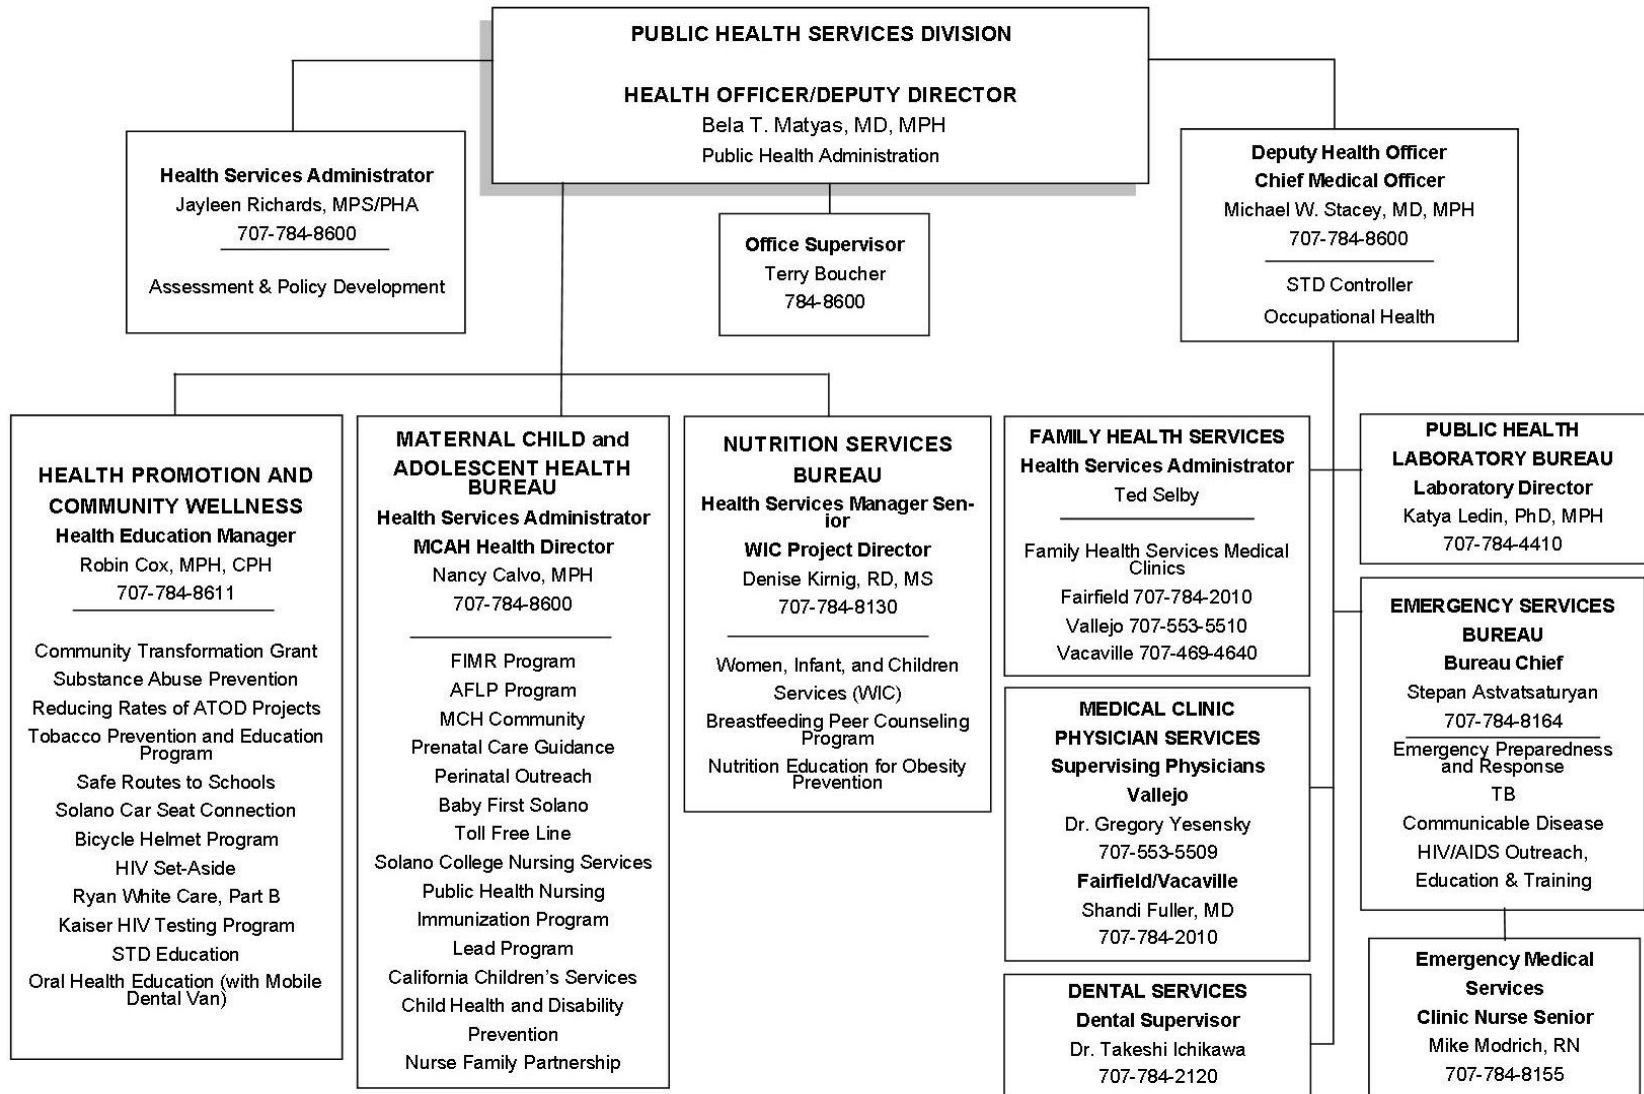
PUBLIC HEALTH SERVICES DIVISION

HEALTH OFFICER/DEPUTY DIRECTOR
Bela T. Matyas, MD, MPH
Public Health Administration

Health Services Administrator
Jayleen Richards, MPS/PHA
707-784-8600

Assessment & Policy Development

Office Supervisor
Terry Boucher
784-8600

Deputy Health Officer
Chief Medical Officer
Michael W. Stacey, MD, MPH
707-784-8600

STD Controller
Occupational Health

HEALTH PROMOTION AND COMMUNITY WELLNESS
Health Education Manager
Robin Cox, MPH, CPH
707-784-8611

Community Transformation Grant
Substance Abuse Prevention
Reducing Rates of ATOD Projects
Tobacco Prevention and Education Program
Safe Routes to Schools
Solano Car Seat Connection
Bicycle Helmet Program
HIV Set-Aside
Ryan White Care, Part B
Kaiser HIV Testing Program
STD Education
Oral Health Education (with Mobile Dental Van)

MATERNAL CHILD and ADOLESCENT HEALTH BUREAU
Health Services Administrator
MCAH Health Director
Nancy Calvo, MPH
707-784-8600

FIMR Program
AFLP Program
MCH Community
Prenatal Care Guidance
Perinatal Outreach
Baby First Solano
Toll Free Line
Solano College Nursing Services
Public Health Nursing
Immunization Program
Lead Program
California Children's Services
Child Health and Disability Prevention
Nurse Family Partnership

NUTRITION SERVICES BUREAU
Health Services Manager Senior
WIC Project Director
Denise Kirnig, RD, MS
707-784-8130

Women, Infant, and Children Services (WIC)
Breastfeeding Peer Counseling Program
Nutrition Education for Obesity Prevention

FAMILY HEALTH SERVICES
Health Services Administrator
Ted Selby

Family Health Services Medical Clinics
Fairfield 707-784-2010
Vallejo 707-553-5510
Vacaville 707-469-4640

MEDICAL CLINIC PHYSICIAN SERVICES
Supervising Physicians
Vallejo
Dr. Gregory Yesensky
707-553-5509
Fairfield/Vacaville
Shandi Fuller, MD
707-784-2010

DENTAL SERVICES
Dental Supervisor
Dr. Takeshi Ichikawa
707-784-2120

PUBLIC HEALTH LABORATORY BUREAU
Laboratory Director
Katya Ledin, PhD, MPH
707-784-4410

EMERGENCY SERVICES BUREAU
Bureau Chief
Stepan Astvatsaturyan
707-784-8164
Emergency Preparedness and Response
TB
Communicable Disease
HIV/AIDS Outreach, Education & Training

Emergency Medical Services
Clinic Nurse Senior
Mike Modrich, RN
707-784-8155